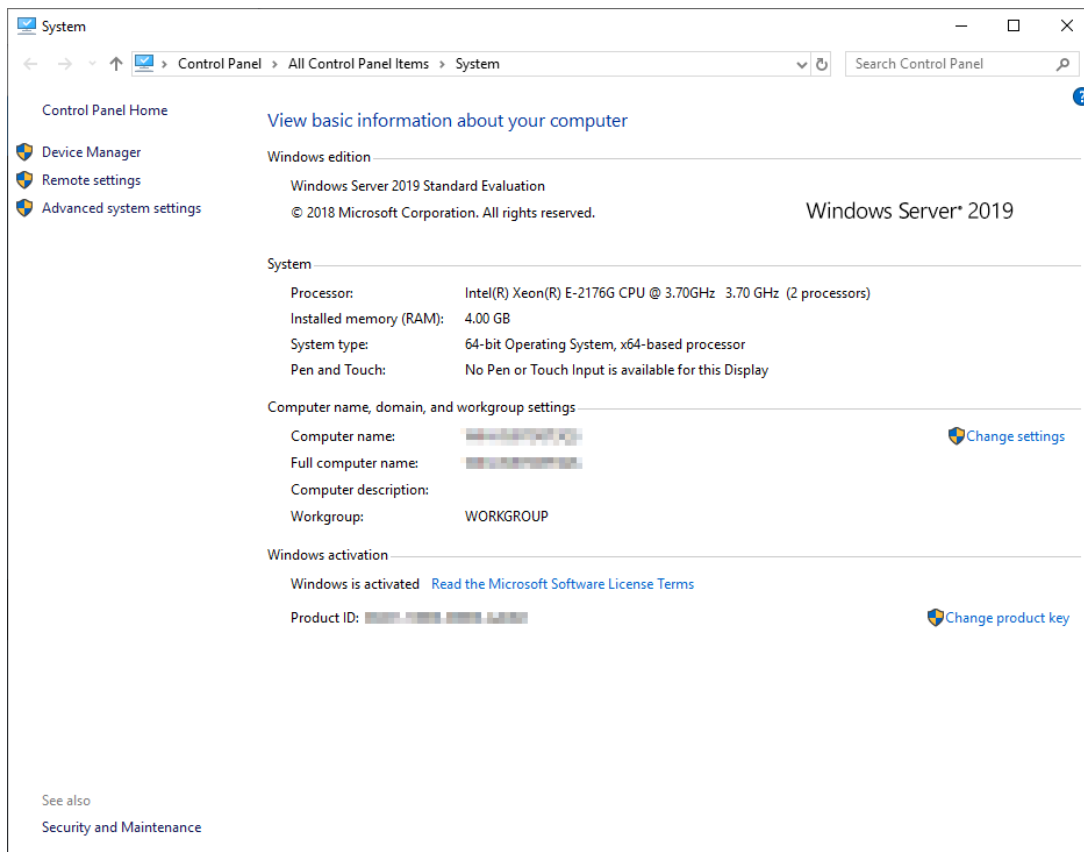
System

Control Panel > All Control Panel Items > System

Search Control Panel

Control Panel Home

Device Manager

Remote settings

Advanced system settings

View basic information about your computer

Windows edition

Windows Server 2019 Standard Evaluation

© 2018 Microsoft Corporation. All rights reserved.

Windows Server® 2019

System

| Processor: | Intel(R) Xeon(R) E-2176G CPU @ 3.70GHz 3.70 GHz (2 processors) |
|---|---|
| Installed memory (RAM): | 4.00 GB |
| System type: | 64-bit Operating System, x64-based processor |
| Pen and Touch: | No Pen or Touch Input is available for this Display |

Computer name, domain, and workgroup settings

| Computer name: | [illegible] |
|---|---|
| Full computer name: | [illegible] |
| Computer description: | |
| Workgroup: | WORKGROUP |

Change settings

Windows activation

Windows is activated Read the Microsoft Software License Terms

Product ID: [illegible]

Change product key

See also

Security and Maintenance